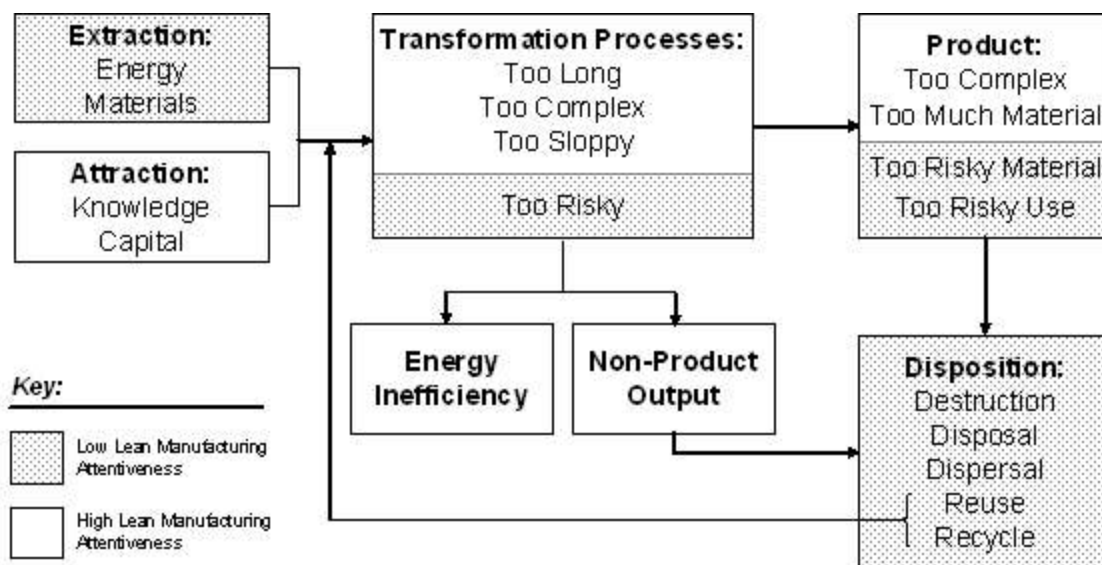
Extraction:
Energy
Materials

Attraction:
Knowledge
Capital

Transformation Processes:
Too Long
Too Complex
Too Sloppy

Too Risky

Product:
Too Complex
Too Much Material

Too Risky Material
Too Risky Use

Energy
Inefficiency

Non-Product
Output

Disposition:
Destruction
Disposal
Dispersal
Reuse
Recycle

Key:

Low Lean Manufacturing Attentiveness

High Lean Manufacturing Attentiveness